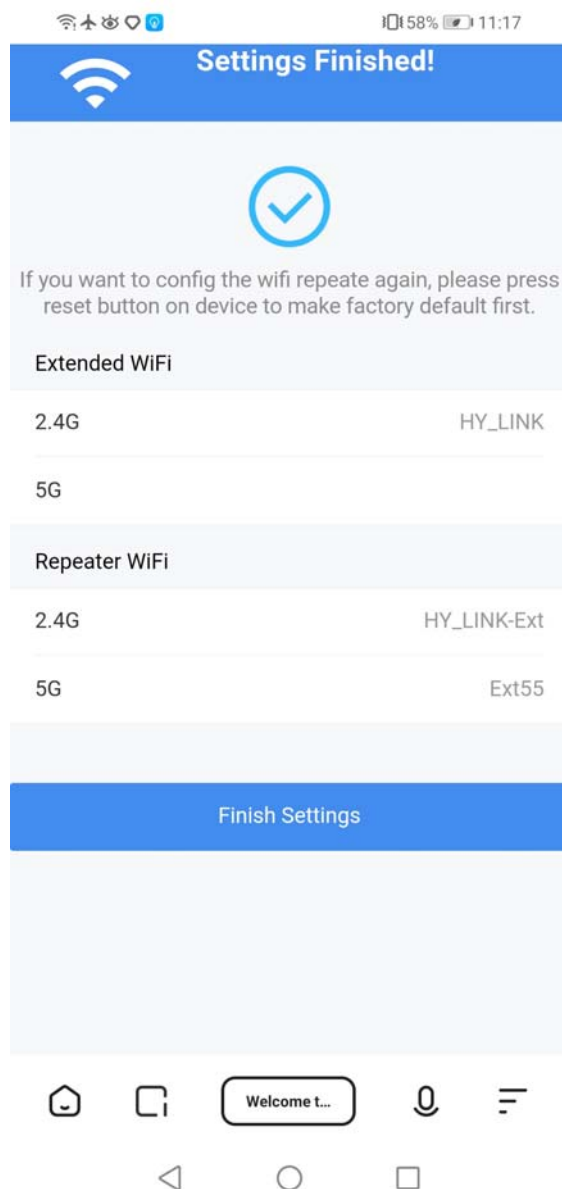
58% 11:17

Settings Finished!

If you want to config the wifi repeate again, please press reset button on device to make factory default first.

Extended WiFi

2.4G HY_LINK

5G

Repeater WiFi

2.4G HY_LINK-Ext

5G Ext55

Finish Settings

Welcome t...